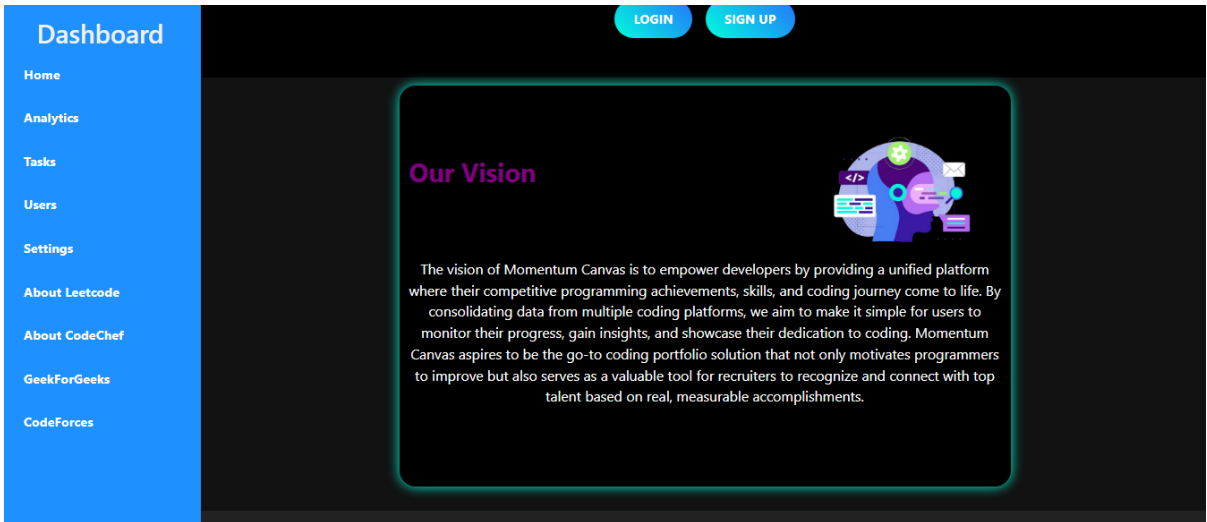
Dashboard

Home

Analytics

Tasks

Users

Settings

About Leetcode

About CodeChef

GeekForGeeks

CodeForces

LOGIN

SIGN UP

Our Vision

</>

The vision of Momentum Canvas is to empower developers by providing a unified platform where their competitive programming achievements, skills, and coding journey come to life. By consolidating data from multiple coding platforms, we aim to make it simple for users to monitor their progress, gain insights, and showcase their dedication to coding. Momentum Canvas aspires to be the go-to coding portfolio solution that not only motivates programmers to improve but also serves as a valuable tool for recruiters to recognize and connect with top talent based on real, measurable accomplishments.